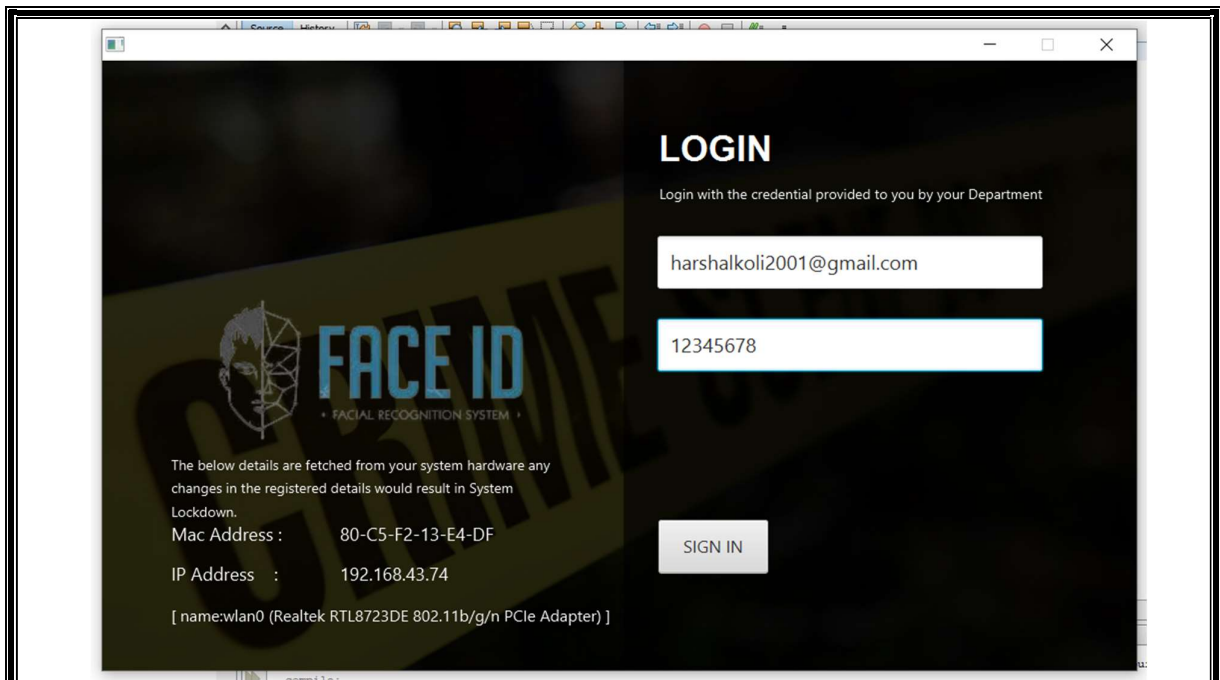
Source History

LOGIN

Login with the credential provided to you by your Department

harshalkoli2001@gmail.com

12345678

FACE ID

• FACIAL RECOGNITION SYSTEM •

CRIME

The below details are fetched from your system hardware any changes in the registered details would result in System Lockdown.

Mac Address : 80-C5-F2-13-E4-DF

IP Address : 192.168.43.74

[ name:wlan0 (Realtek RTL8723DE 802.11b/g/n PCIe Adapter) ]

SIGN IN

compile: